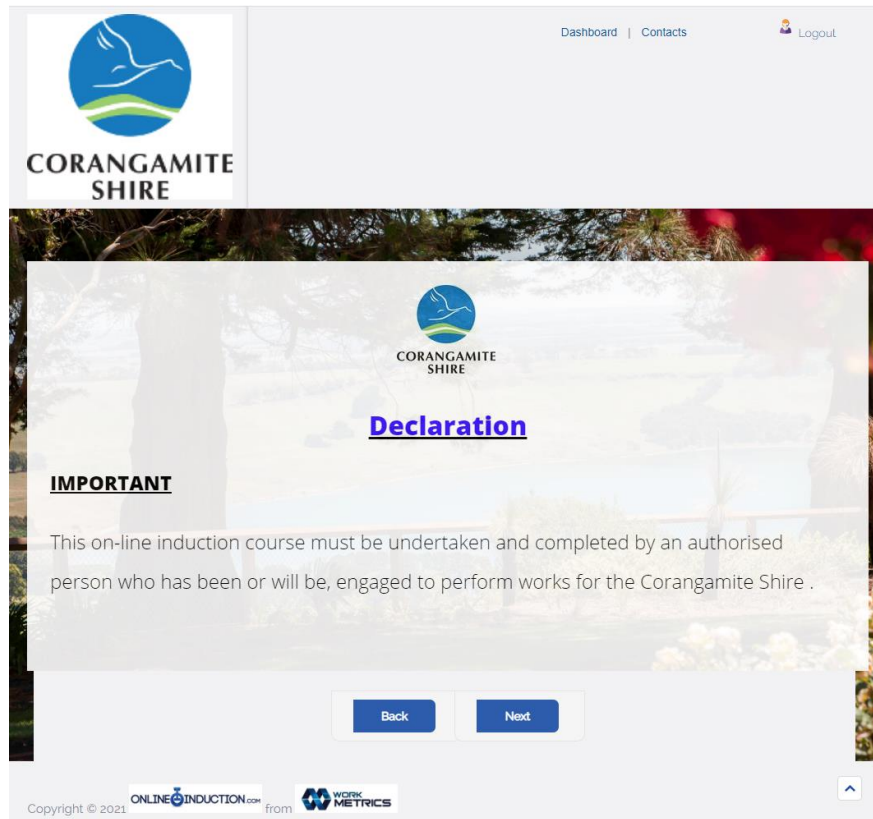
CORANGAMITE SHIRE

Dashboard | Contacts

Logout

CORANGAMITE SHIRE

Declaration

IMPORTANT

This on-line induction course must be undertaken and completed by an authorised person who has been or will be, engaged to perform works for the Corangamite Shire .

Back

Next

Copyright © 2021 ONLINEINDUCTION.com from WORK METRICS